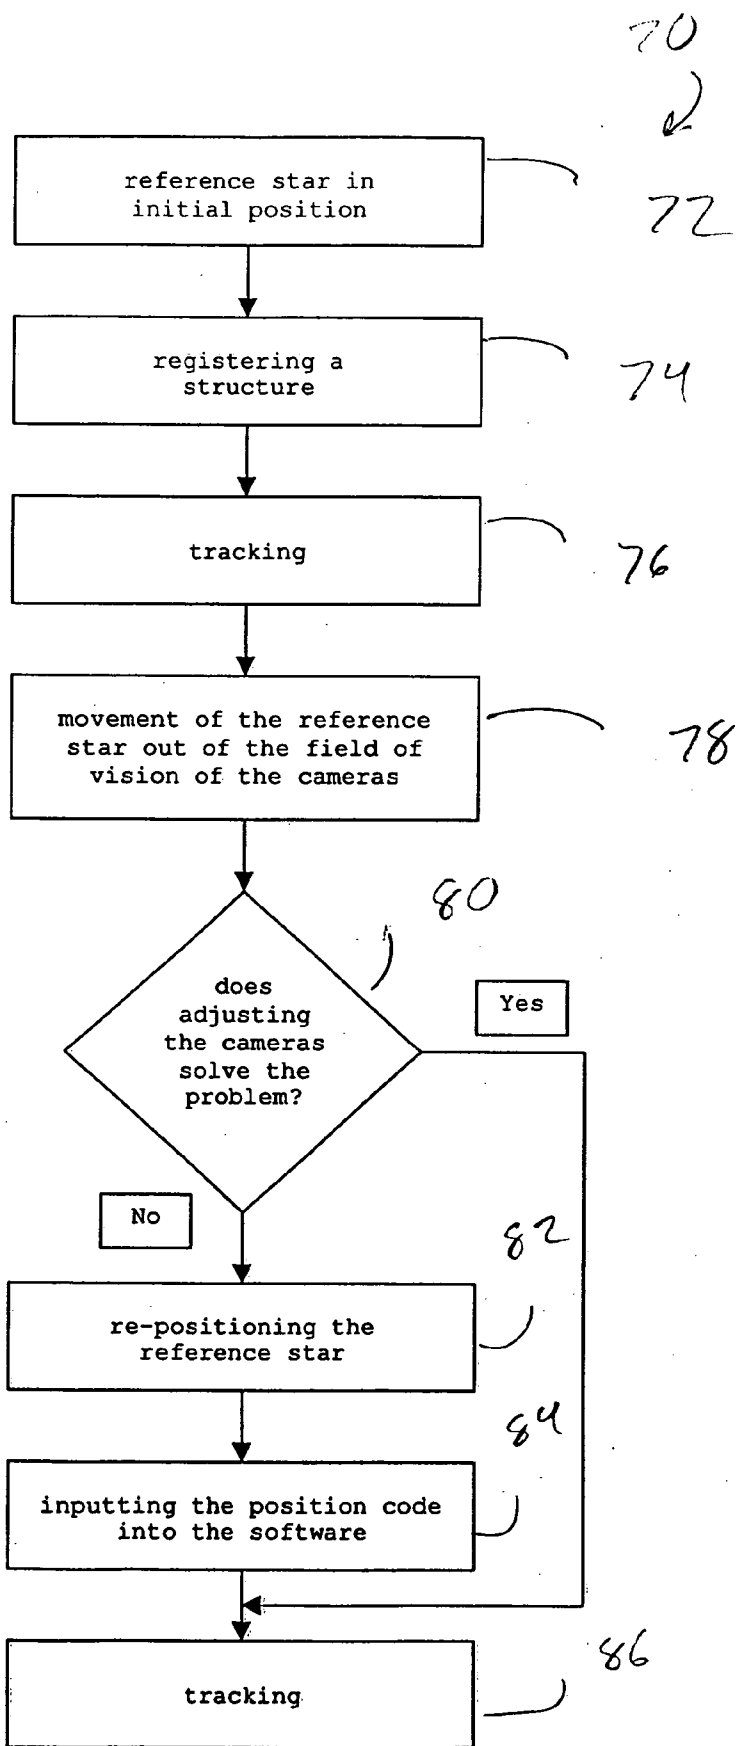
70

reference star in initial position

72

registering a structure

74

tracking

76

movement of the reference star out of the field of vision of the cameras

78

80

does adjusting the cameras solve the problem?

Yes

No

82

re-positioning the reference star

84

inputting the position code into the software

86

tracking